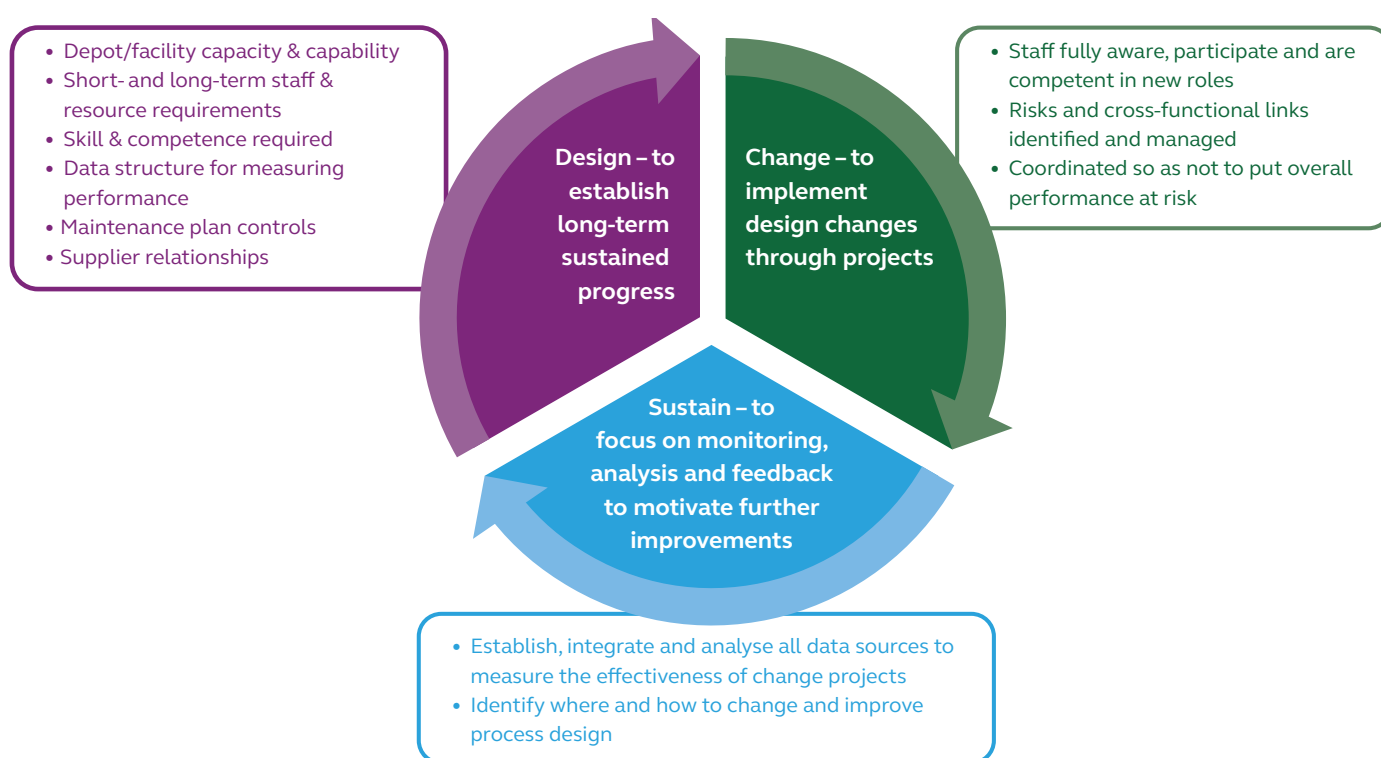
• Depot/facility capacity & capability
• Short- and long-term staff & resource requirements
• Skill & competence required
• Data structure for measuring performance
• Maintenance plan controls
• Supplier relationships

Design – to establish long-term sustained progress

Change – to implement design changes through projects

• Staff fully aware, participate and are competent in new roles
• Risks and cross-functional links identified and managed
• Coordinated so as not to put overall performance at risk

Sustain – to focus on monitoring, analysis and feedback to motivate further improvements

• Establish, integrate and analyse all data sources to measure the effectiveness of change projects
• Identify where and how to change and improve process design